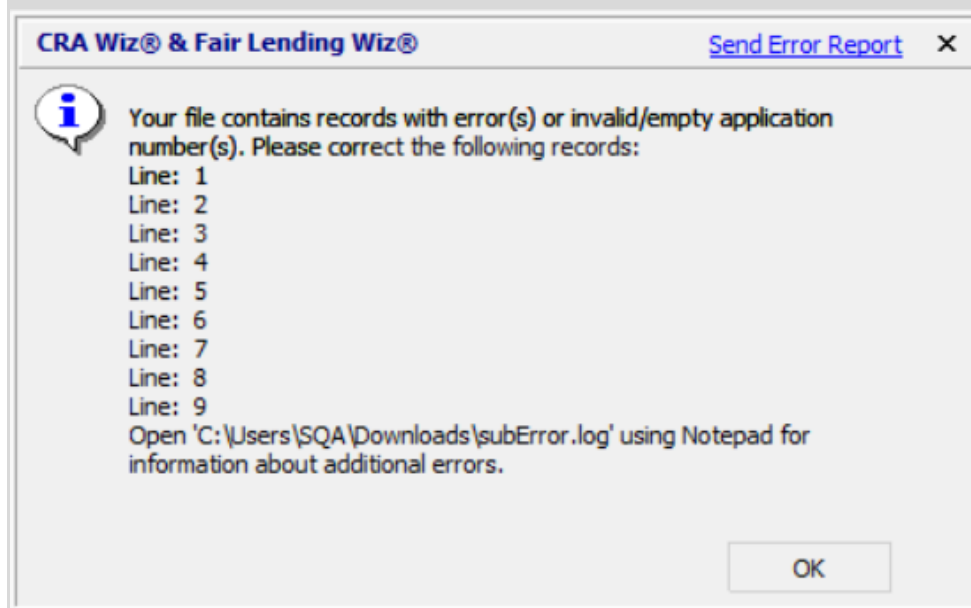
CRA Wiz® & Fair Lending Wiz®
Send Error Report
×

Your file contains records with error(s) or invalid/empty application number(s). Please correct the following records:
Line: 1
Line: 2
Line: 3
Line: 4
Line: 5
Line: 6
Line: 7
Line: 8
Line: 9
Open 'C:\Users\SQA\Downloads\subError.log' using Notepad for information about additional errors.

OK